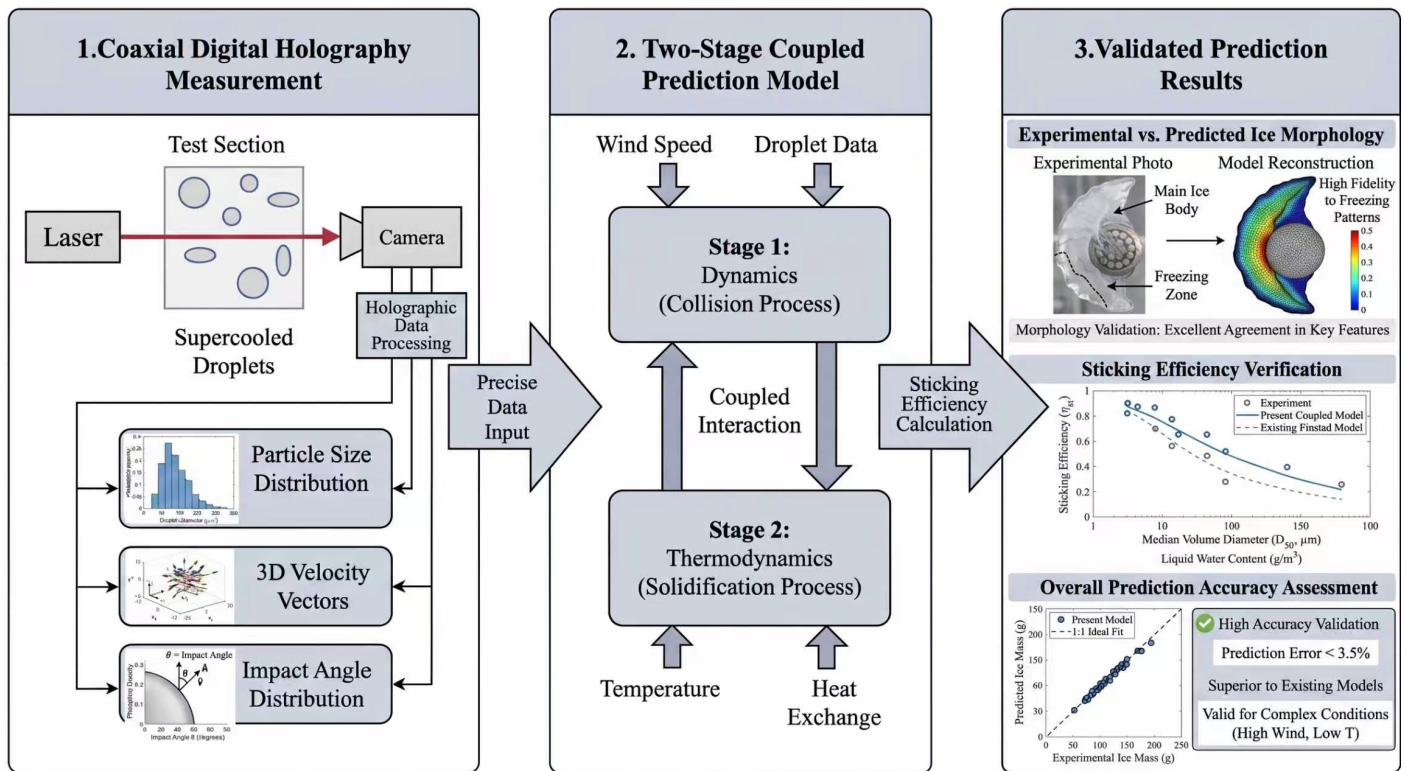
1.Coaxial Digital Holography Measurement

Test Section

Laser

Camera

Supercooled Droplets

Holographic Data Processing

Particle Size Distribution

Droplet Diameter (μm)

3D Velocity Vectors

$\theta$ = Impact Angle

Probability Density

Impact Angle θ (degrees)

Impact Angle Distribution

Precise Data Input

2. Two-Stage Coupled Prediction Model

Wind Speed

Droplet Data

Stage 1: Dynamics (Collision Process)

Coupled Interaction

Stage 2: Thermodynamics (Solidification Process)

Temperature

Heat Exchange

Sticking Efficiency Calculation

3.Validated Prediction Results

Experimental vs. Predicted Ice Morphology

Experimental Photo

Model Reconstruction

Main Ice Body

Freezing Zone

High Fidelity to Freezing Patterns

0.5
0.4
0.3
0.2
0.1
0

Morphology Validation: Excellent Agreement in Key Features

Sticking Efficiency Verification

Experiment
Present Coupled Model
Existing Finstad Model

Sticking Efficiency ($\eta_{st}$)

0.8
0.6
0.4
0.2
0

1
10
100
10
100

Median Volume Diameter ($D_{50}$, μm)

Liquid Water Content (g/m$^3$)

Overall Prediction Accuracy Assessment

Present Model
1:1 Ideal Fit

Predicted Ice Mass (g)

Experimental Ice Mass (g)

0
50
100
150
200
250

High Accuracy Validation

Prediction Error < 3.5%

Superior to Existing Models

Valid for Complex Conditions (High Wind, Low T)